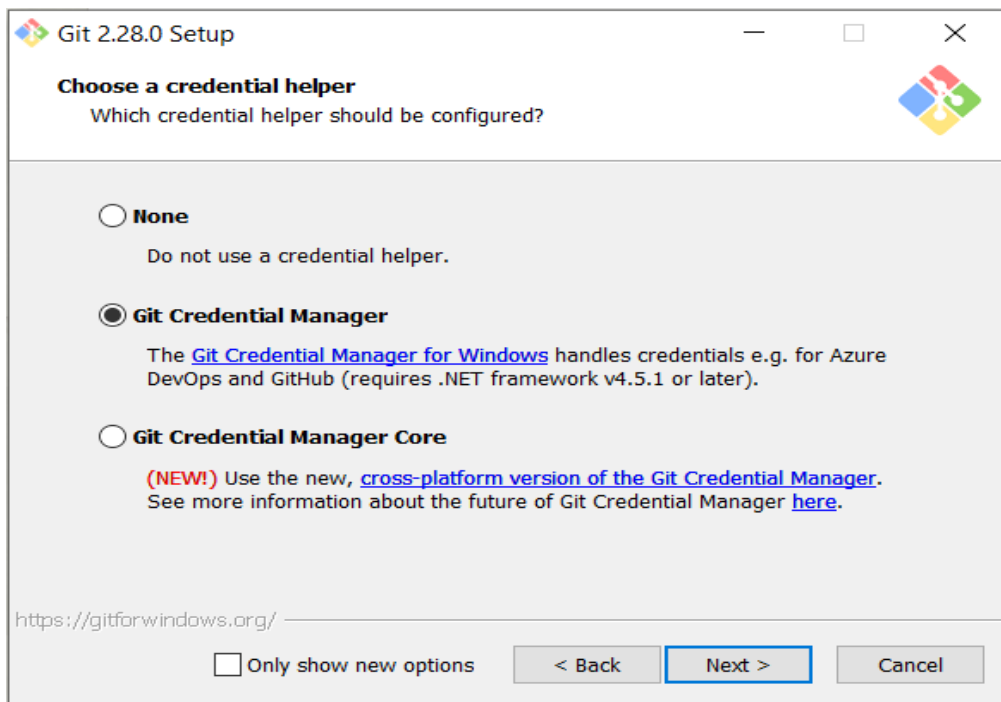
Git 2.28.0 Setup

Choose a credential helper
Which credential helper should be configured?

None
Do not use a credential helper.

Git Credential Manager
The Git Credential Manager for Windows handles credentials e.g. for Azure DevOps and GitHub (requires .NET framework v4.5.1 or later).

Git Credential Manager Core
(NEW!) Use the new, cross-platform version of the Git Credential Manager. See more information about the future of Git Credential Manager here.

https://gitforwindows.org/

Only show new options

< Back

Next >

Cancel